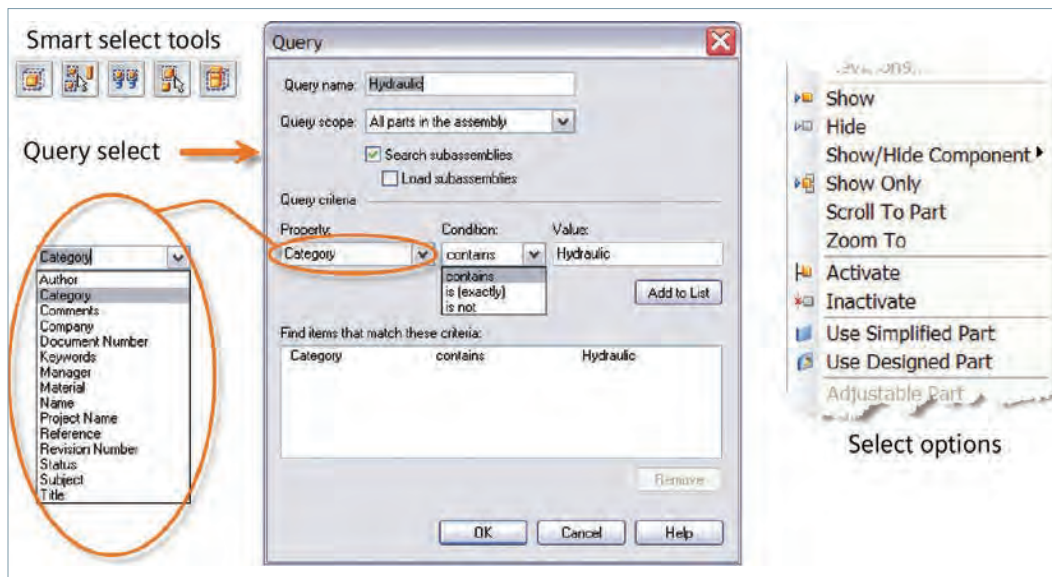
Smart select tools

Query select

Category
Author
Category
Comments
Company
Document Number
Keywords
Manager
Material
Name
Project Name
Reference
Revision Number
Status
Subject
Title

Query

Query name: Hydraulic

Query scope: All parts in the assembly

Search subassemblies

Load subassemblies

Query criteria

Property: Category

Condition: contains
contains
is (exactly)
is not

Value: Hydraulic

Add to List

Find items that match these criteria:

| Category | contains | Hydraulic |
|---|---|---|

Remove

OK Cancel Help

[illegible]

Show
Hide
Show/Hide Component
Show Only
Scroll To Part
Zoom To
Activate
Inactivate
Use Simplified Part
Use Designed Part
Adjustable Part

Select options